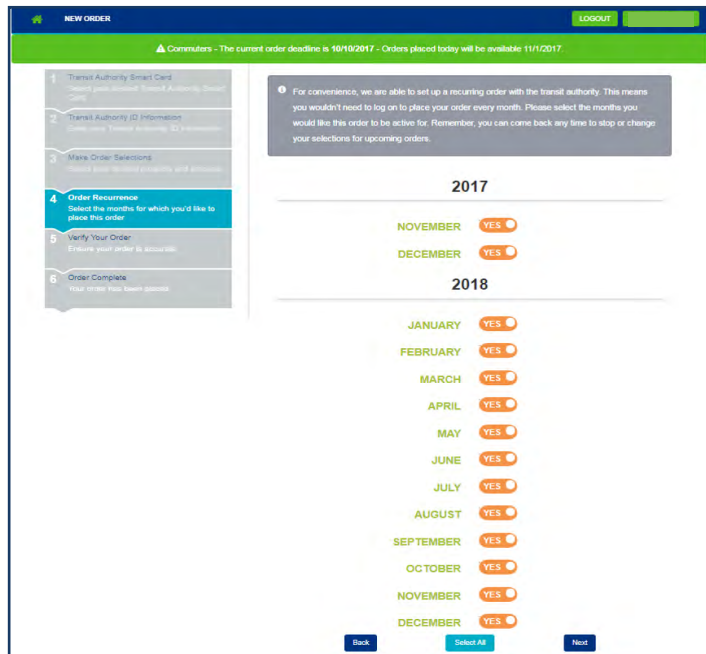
NEW ORDER

LOGOUT

⚠ Commuters - The current order deadline is 10/10/2017 - Orders placed today will be available 11/1/2017.

1 Transit Authority Smart Card
Select your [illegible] Transit Authority Smart Card

2 Transit Authority ID Information
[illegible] Transit Authority ID information

3 Make Order Selections
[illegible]

4 Order Recurrence
Select the months for which you'd like to place this order

5 Verify Your Order
Ensure your order is accurate

6 Order Complete
Your order has been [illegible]

For convenience, we are able to set up a recurring order with the transit authority. This means you wouldn't need to log on to place your order every month. Please select the months you would like this order to be active for. Remember, you can come back any time to stop or change your selections for upcoming orders.

2017

NOVEMBER YES

DECEMBER YES

2018

JANUARY YES

FEBRUARY YES

MARCH YES

APRIL YES

MAY YES

JUNE YES

JULY YES

AUGUST YES

SEPTEMBER YES

OCTOBER YES

NOVEMBER YES

DECEMBER YES

Back Select All Next